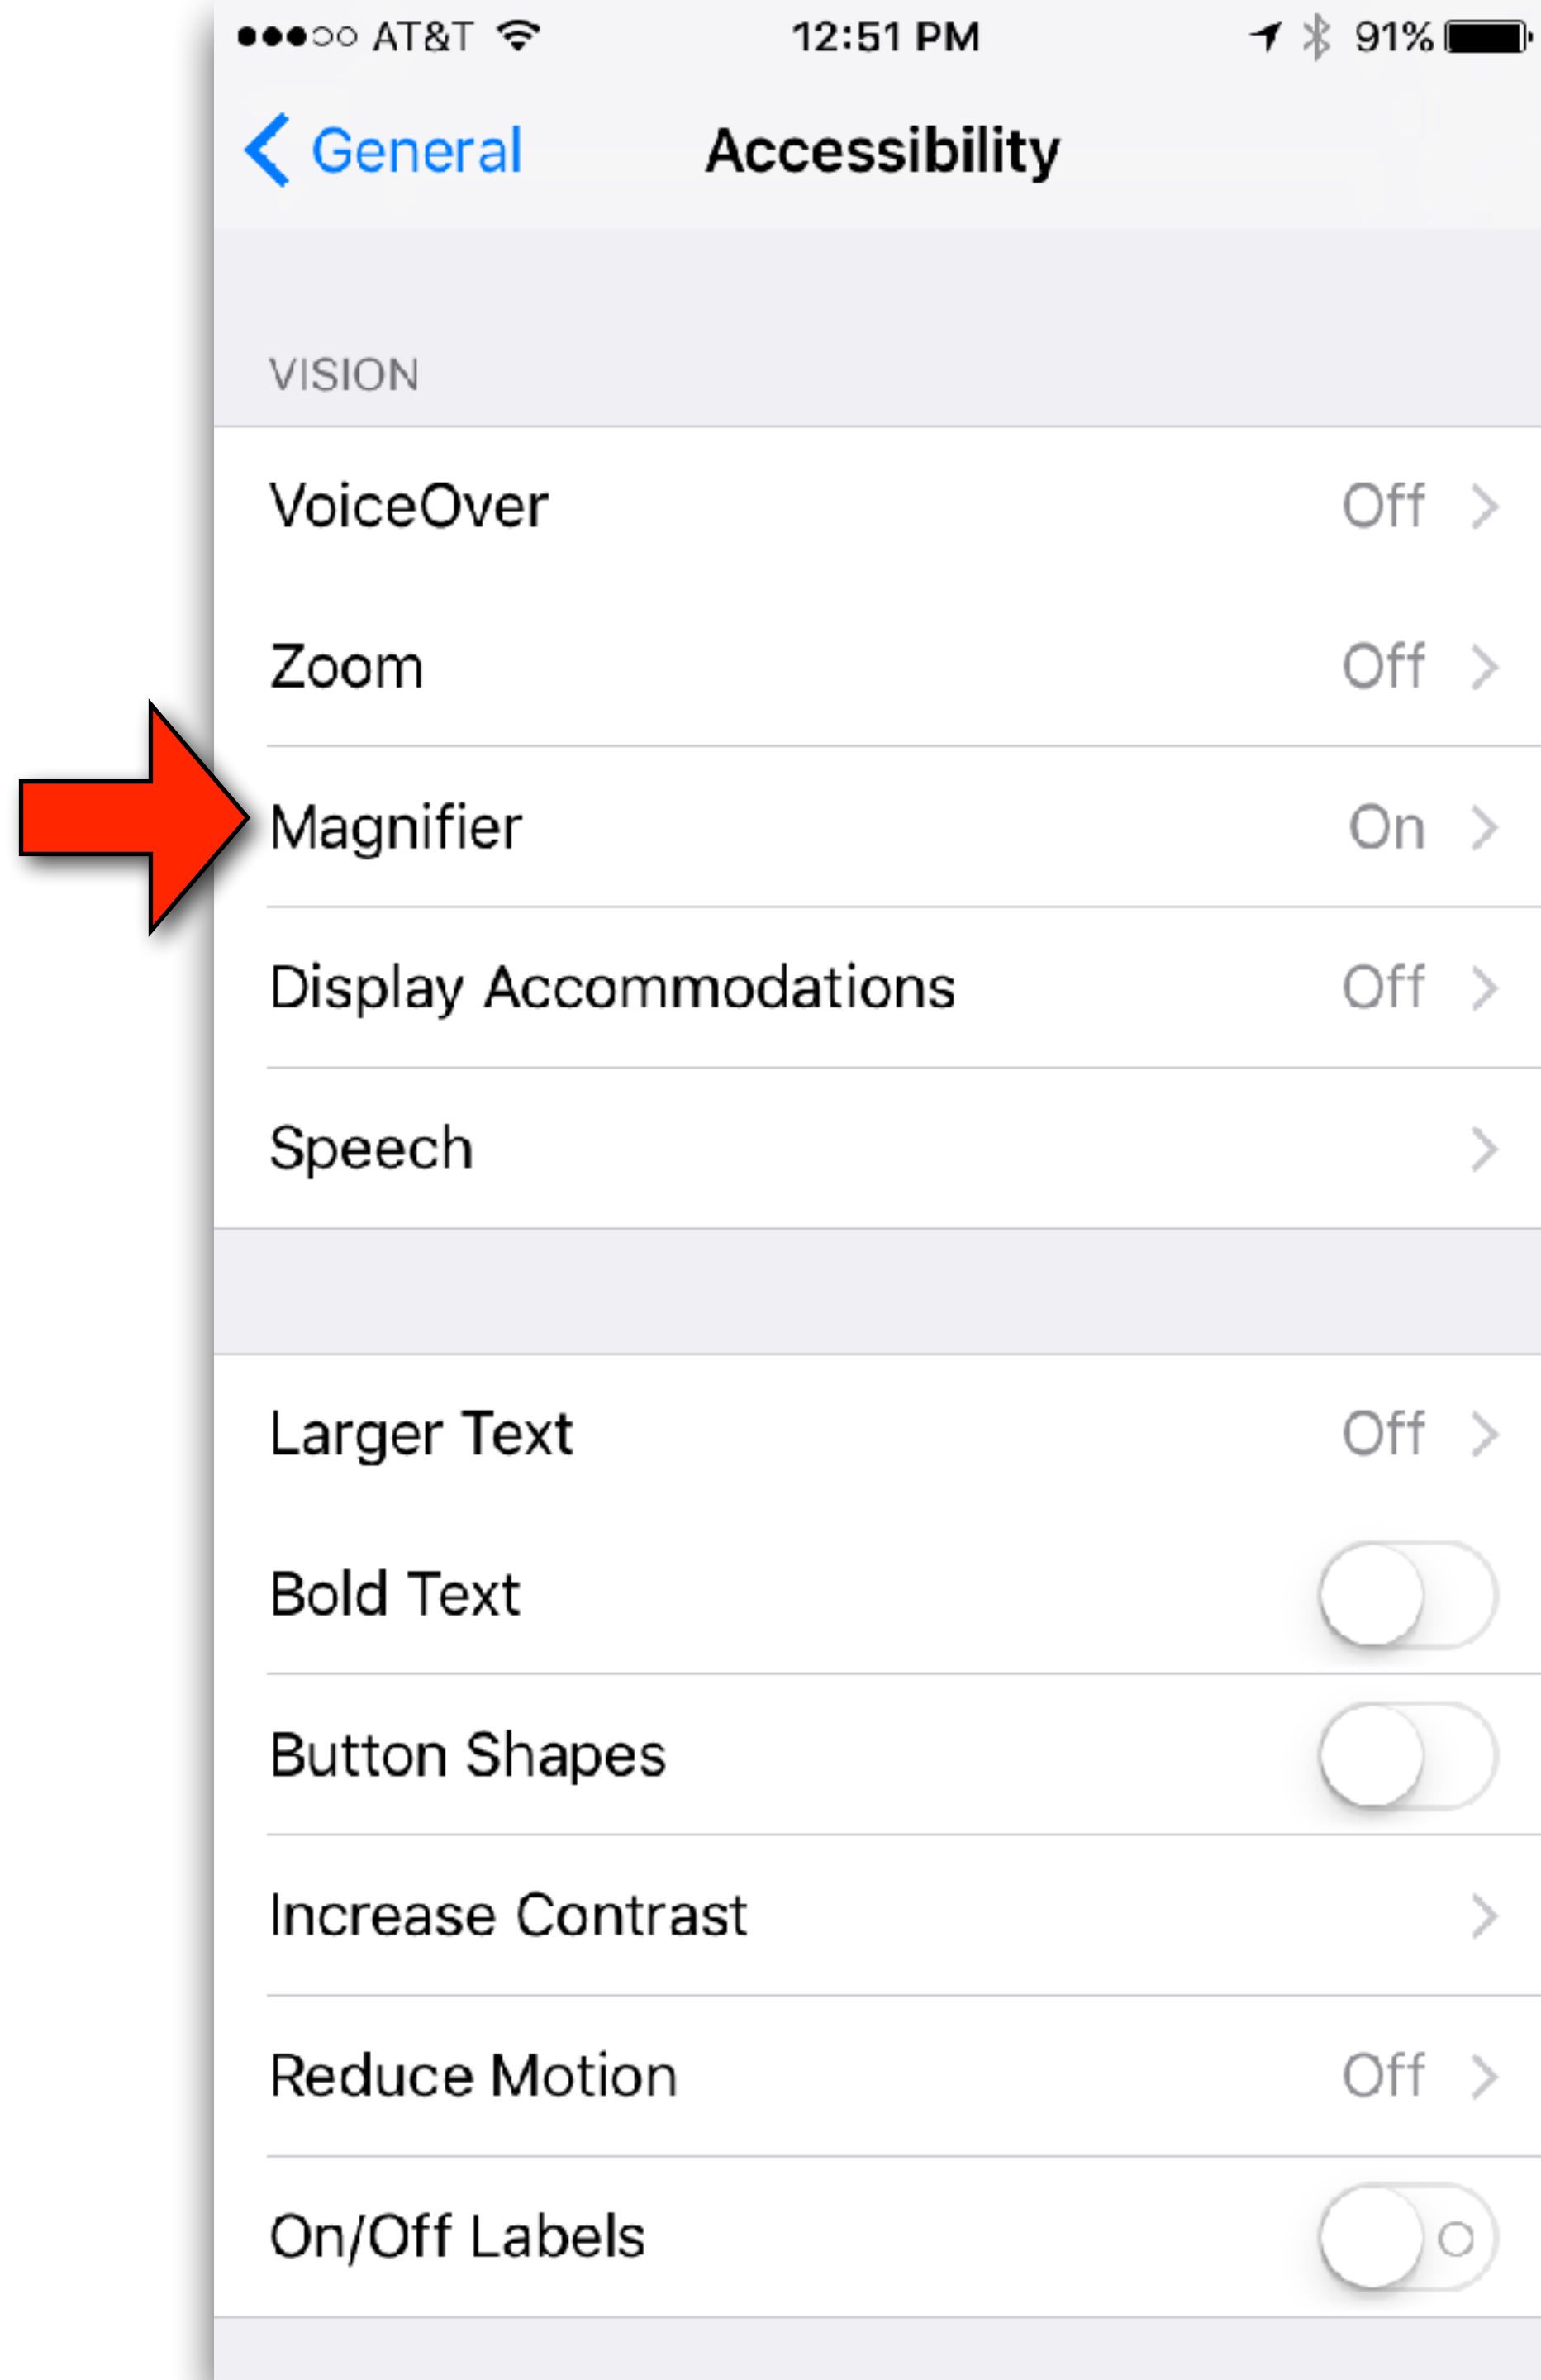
●●●○○ AT&T 12:51 PM 91%

General Accessibility

VISION

VoiceOver Off

Zoom Off

Magnifier On

Display Accommodations Off

Speech

Larger Text Off

Bold Text

Button Shapes

Increase Contrast

Reduce Motion Off

On/Off Labels